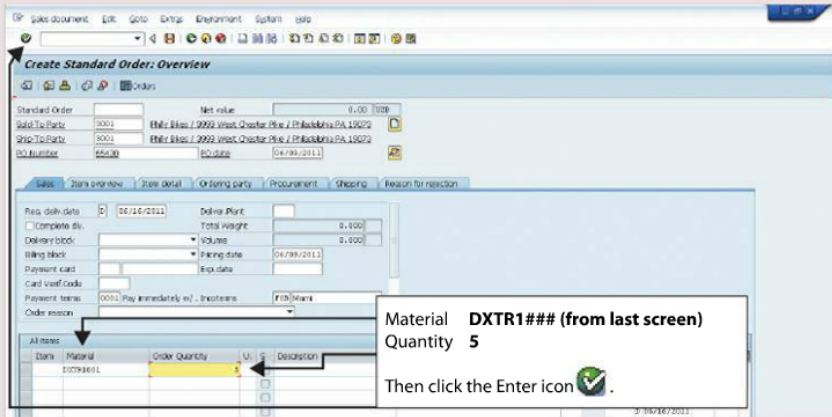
Sales document Edit Goto Extras Environment System Help

Create Standard Order: Overview

Orders

Standard Order
Net value
0.00
USD
Sold-To Party
3001
Philly Bikes / 3999 West Chester Pike / Philadelphia PA 19073
Ship-To Party
3001
Philly Bikes / 3999 West Chester Pike / Philadelphia PA 19073
PO Number
#AV30
PO date
06/09/2011

Sales | Item overview | Item detail | Ordering party | Procurement | Shipping | Reason for rejection

Req. deliv.date
D
06/16/2011
Deliver.Plant
Complete dlv.
Total Weight
0.000
Delivery block
Volume
0.000
Billing block
Pricing date
06/09/2011
Payment card
Exp.date
Card Verif.Code
Payment terms
0001 Pay immediately w/...
Incoterms
FOB Miami
Order reason

All items
| Item | Material | Order Quantity | U. | S | Description |
|---|---|---|---|---|---|
| | DXTR1001 | 5 | | | |

Material DXTR1### (from last screen)
Quantity 5

Then click the Enter icon .

D 06/16/2011